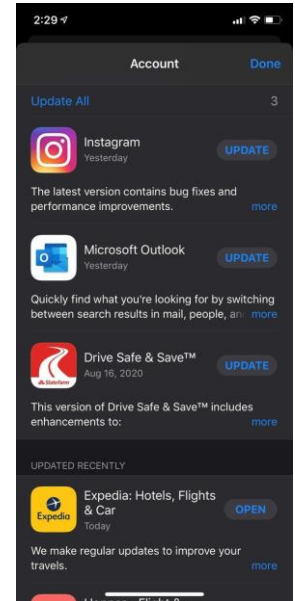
2:29

Account

Done

Update All

3

Instagram
Yesterday

UPDATE

The latest version contains bug fixes and performance improvements.

more

Microsoft Outlook
Yesterday

UPDATE

Quickly find what you're looking for by switching between search results in mail, people, an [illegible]

more

Drive Safe & Save™
Aug 16, 2020

UPDATE

State Farm

This version of Drive Safe & Save™ includes enhancements to:

more

UPDATED RECENTLY

Expedia

Expedia: Hotels, Flights & Car
Today

OPEN

We make regular updates to improve your travels.

more

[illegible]